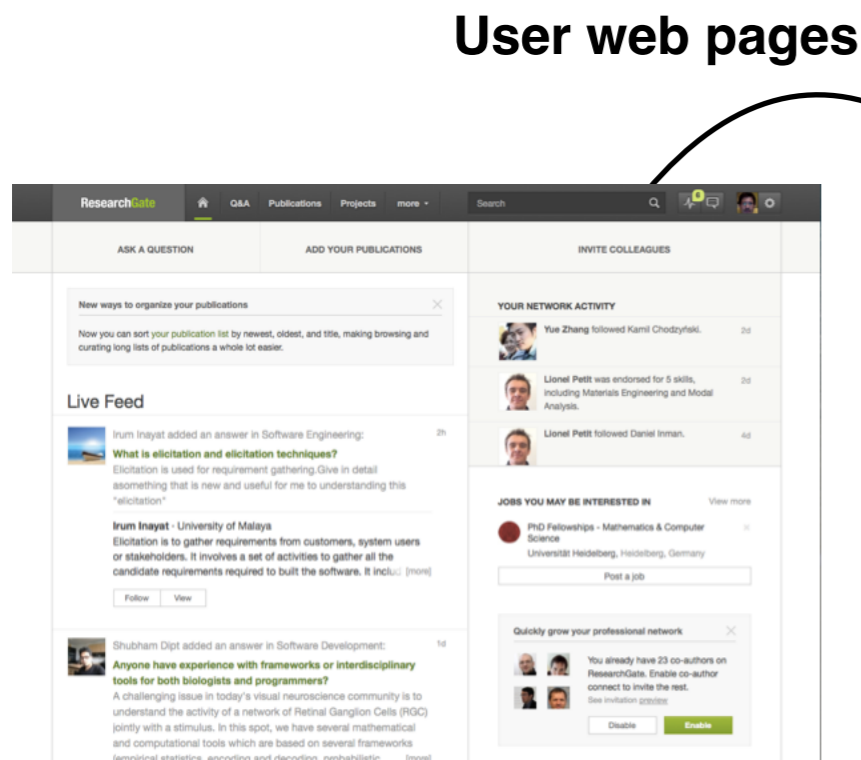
User web pages

ResearchGate Q&A Publications Projects more Search 8

ASK A QUESTION ADD YOUR PUBLICATIONS INVITE COLLEAGUES

New ways to organize your publications

Now you can sort your publication list by newest, oldest, and title, making browsing and curating long lists of publications a whole lot easier.

Live Feed

Irum Inayat added an answer in Software Engineering: 2h

What is elicitation and elicitation techniques?

Elicitation is used for requirement gathering.Give in detail asomething that is new and useful for me to understanding this "elicitation"

Irum Inayat · University of Malaya

Elicitation is to gather requirements from customers, system users or stakeholders. It involves a set of activities to gather all the candidate requirements required to built the software. It includ [more]

Follow View

Shubham Dipt added an answer in Software Development: 1d

Anyone have experience with frameworks or interdisciplinary tools for both biologists and programmers?

A challenging issue in today's visual neuroscience community is to understand the activity of a network of Retinal Ganglion Cells (RGC) jointly with a stimulus. In this spot, we have several mathematical and computational tools which are based on several frameworks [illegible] [more]

YOUR NETWORK ACTIVITY

Yue Zhang followed Kamil Chodzyński. 2d

Lionel Petit was endorsed for 5 skills, including Materials Engineering and Modal Analysis. 2d

Lionel Petit followed Daniel Inman. 4d

JOBS YOU MAY BE INTERESTED IN View more

PhD Fellowships - Mathematics & Computer Science

Universität Heidelberg, Heidelberg, Germany

Post a job

Quickly grow your professional network

You already have 23 co-authors on ResearchGate. Enable co-author connect to invite the rest.

See invitation preview

Disable Enable